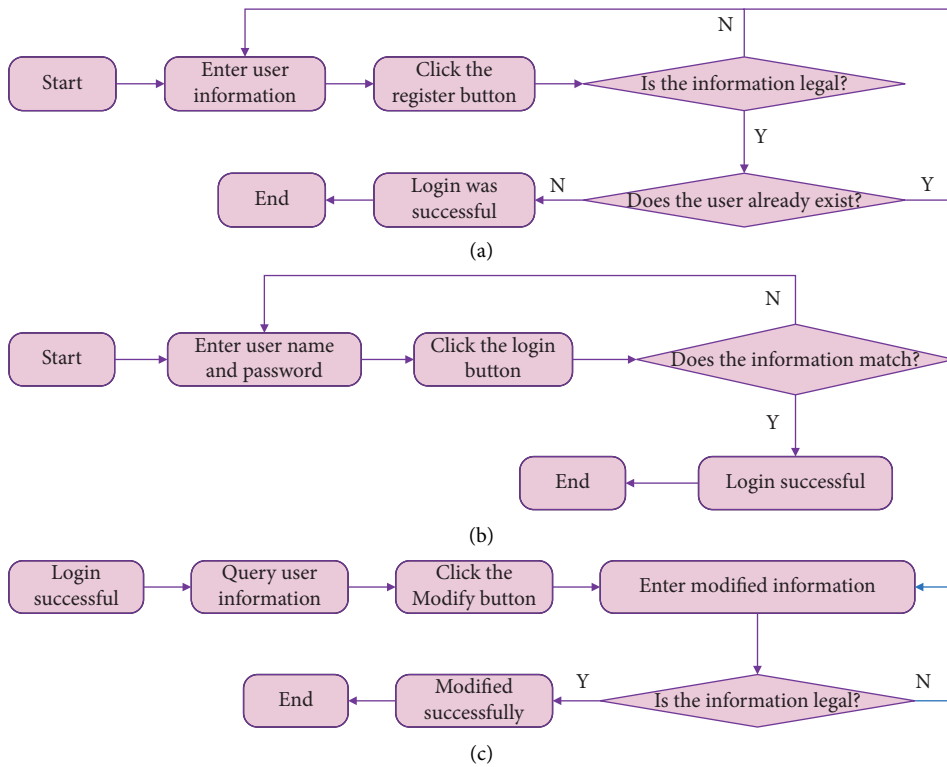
N

Start

Enter user information

Click the register button

Is the information legal?

Y

End

Login was successful

N

Does the user already exist?

Y

(a)

N

Start

Enter user name and password

Click the login button

Does the information match?

Y

End

Login successful

(b)

Login successful

Query user information

Click the Modify button

Enter modified information

End

Modified successfully

Y

Is the information legal?

N

(c)